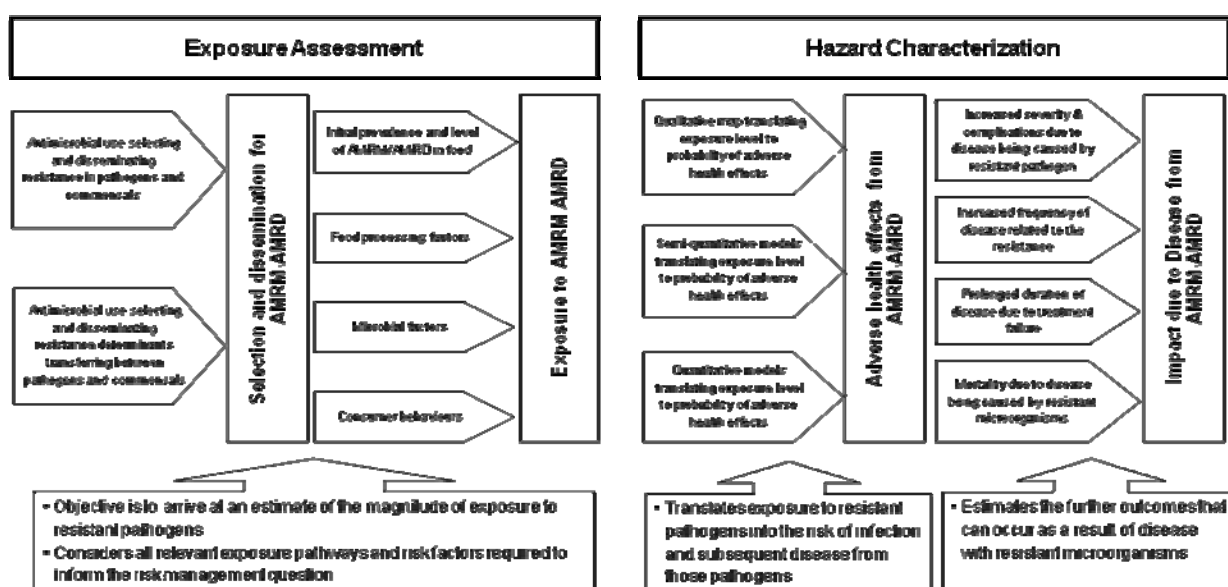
Exposure Assessment

Antimicrobial use selecting and disseminating resistance in pathogens and commensals

Antimicrobial use selecting and disseminating resistance determinants transferring between pathogens and commensals

Selection and dissemination for AMRM/AMRD

Initial prevalence and level of AMRM/AMRD in food

Food processing factors

Microbial factors

Consumer behaviours

Exposure to AMRM AMRD

- Objective is to arrive at an estimate of the magnitude of exposure to resistant pathogens
- Considers all relevant exposure pathways and risk factors required to inform the risk management question

Hazard Characterization

Qualitative map translating exposure level to probability of adverse health effects

Semi-quantitative models translating exposure level to probability of adverse health effects

Quantitative models translating exposure level to probability of adverse health effects

Adverse health effects from AMRM/AMRD

Increased severity & complications due to disease being caused by resistant pathogen

Increased frequency of disease related to the resistance

Prolonged duration of disease due to treatment failure

Mortality due to disease being caused by resistant microorganisms

Impact due to Disease from AMRM/AMRD

- Translates exposure to resistant pathogens into the risk of infection and subsequent disease from those pathogens

- Estimates the further outcomes that can occur as a result of disease with resistant microorganisms